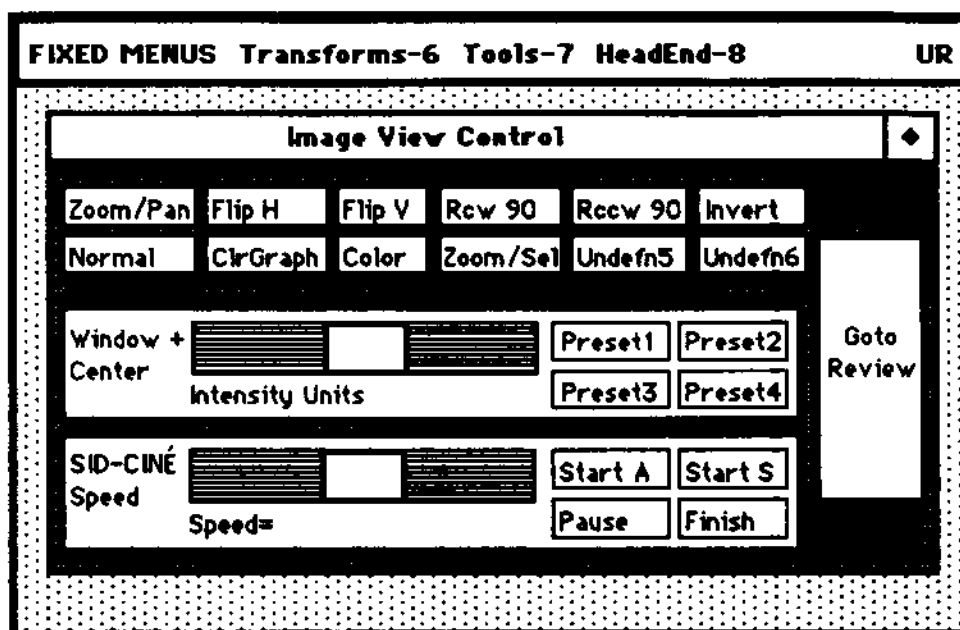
FIXED MENUS Transforms-6 Tools-7 HeadEnd-8 UR

Image View Control

| Zoom/Pan | Flip H | Flip V | Rcw 90 | Rccw 90 | Invert |
|---|---|---|---|---|---|
| Normal | ClrGraph | Color | Zoom/Sel | Undefn5 | Undefn6 |

Window + Center

Intensity Units

Preset1 Preset2 Preset3 Preset4

Goto Review

SID-CINÉ Speed

Speed=

Start A Start S Pause Finish